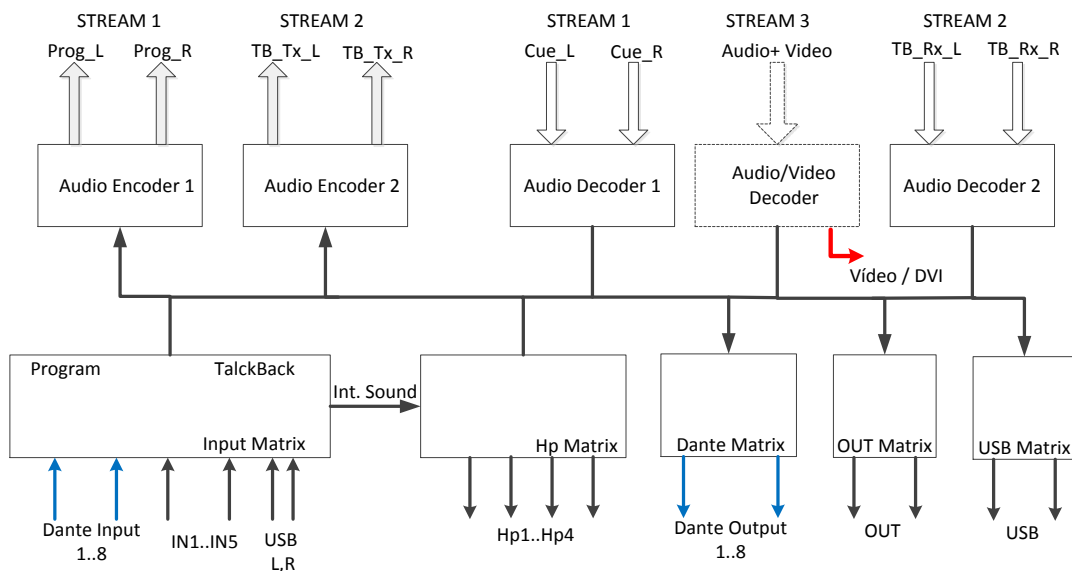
STREAM 1
Prog_L
Prog_R
STREAM 2
TB_Tx_L
TB_Tx_R
STREAM 1
Cue_L
Cue_R
STREAM 3
Audio+ Video
STREAM 2
TB_Rx_L
TB_Rx_R

Audio Encoder 1
Audio Encoder 2
Audio Decoder 1
Audio/Video Decoder
Audio Decoder 2

Vídeo / DVI

Program
TalckBack
Input Matrix
Int. Sound
Hp Matrix
Dante Matrix
OUT Matrix
USB Matrix

Dante Input 1..8
IN1..IN5
USB L,R
Hp1..Hp4
Dante Output 1..8
OUT
USB